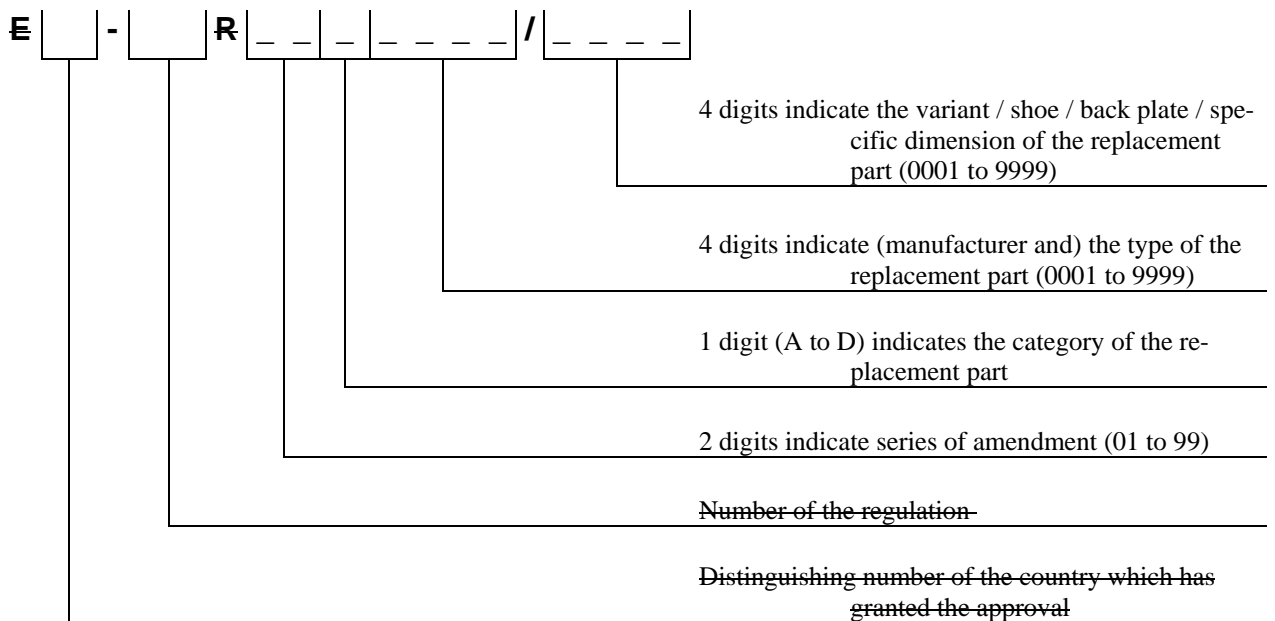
E - R _ _ _ _ _ _ _ / _ _ _ _

4 digits indicate the variant / shoe / back plate / specific dimension of the replacement part (0001 to 9999)

4 digits indicate (manufacturer and) the type of the replacement part (0001 to 9999)

1 digit (A to D) indicates the category of the replacement part

2 digits indicate series of amendment (01 to 99)

Number of the regulation

Distinguishing number of the country which has granted the approval